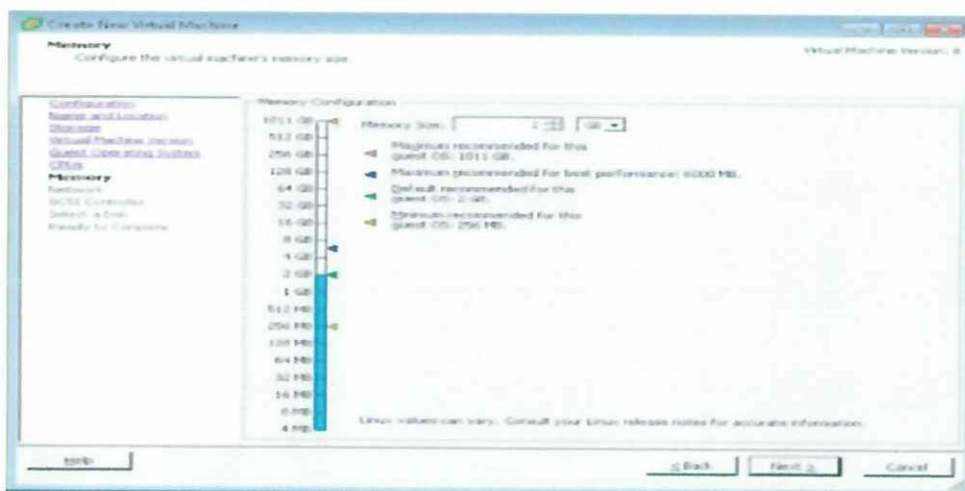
Create New Virtual Machine

Memory
Configure the virtual machine's memory size.

Virtual Machine Version: 8

Configuration
Name and Location
Storage
Virtual Machine Version
Guest Operating System
CPUs
Memory
Network
SCSI Controller
Select a Disk
Ready to Complete

Memory Configuration

1011 GB
512 GB
256 GB
128 GB
64 GB
32 GB
16 GB
8 GB
4 GB
2 GB
1 GB
512 MB
256 MB
128 MB
64 MB
32 MB
16 MB
8 MB
4 MB

Memory Size: 2 GB

Maximum recommended for this guest OS: 1011 GB.

Maximum recommended for best performance: 6000 MB.

Default recommended for this guest OS: 2 GB.

Minimum recommended for this guest OS: 256 MB.

Linux values can vary. Consult your Linux release notes for accurate information.

Help

≤ Back

Next ≥

Cancel